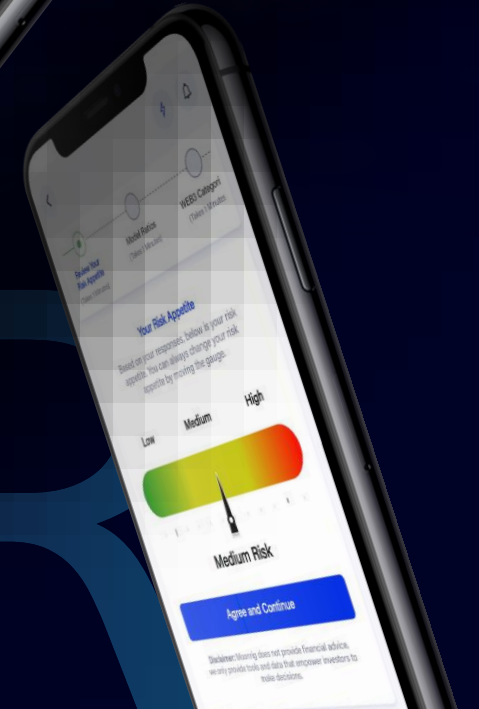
Review Your Risk Appetite

Model Ratios

WEB3 Categori

Your Risk Appetite

Based on your responses, below is your risk appetite. You can always change your risk appetite by moving the gauge.

Low

Medium

High

Medium Risk

Agree and Continue

Disclaimer: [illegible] does not provide financial advice, we only provide tools and data that empower investors to make decisions.